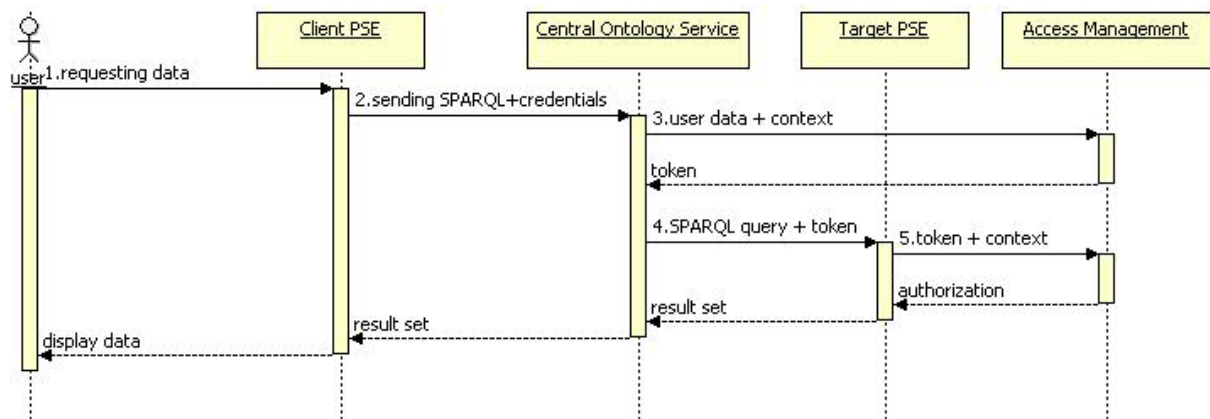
user

Client PSE

Central Ontology Service

Target PSE

Access Management

1.requesting data

2.sending SPARQL+credentials

3.user data + context

token

4.SPARQL query + token

5.token + context

authorization

result set

result set

display data